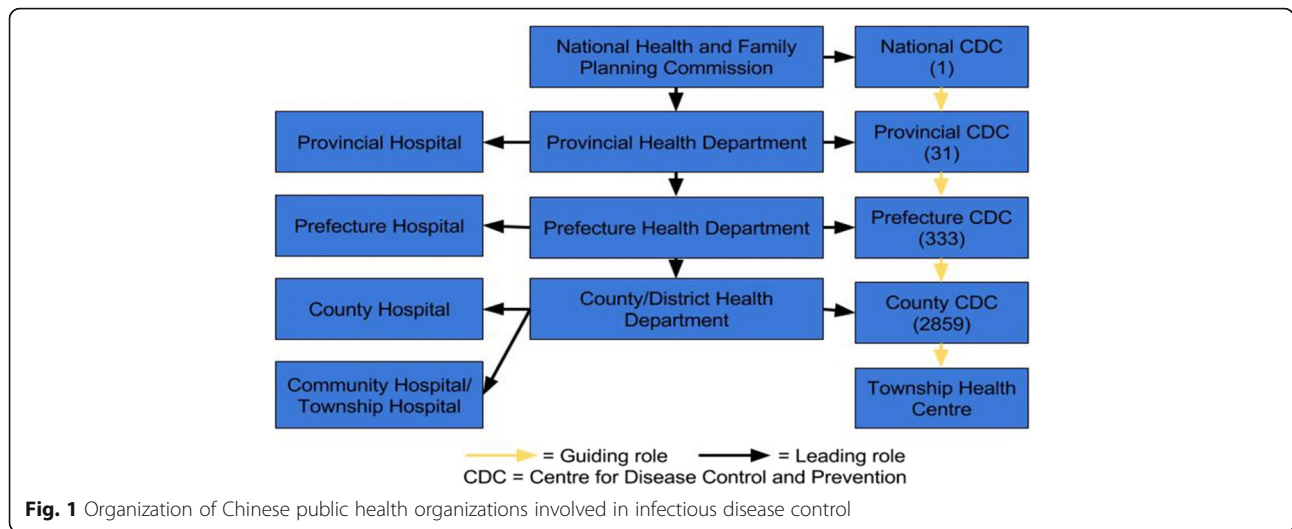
National Health and Family Planning Commission

National CDC (1)

Provincial Hospital

Provincial Health Department

Provincial CDC (31)

Prefecture Hospital

Prefecture Health Department

Prefecture CDC (333)

County Hospital

County/District Health Department

County CDC (2859)

Community Hospital/ Township Hospital

Township Health Centre

= Guiding role = Leading role
CDC = Centre for Disease Control and Prevention

**Fig. 1** Organization of Chinese public health organizations involved in infectious disease control